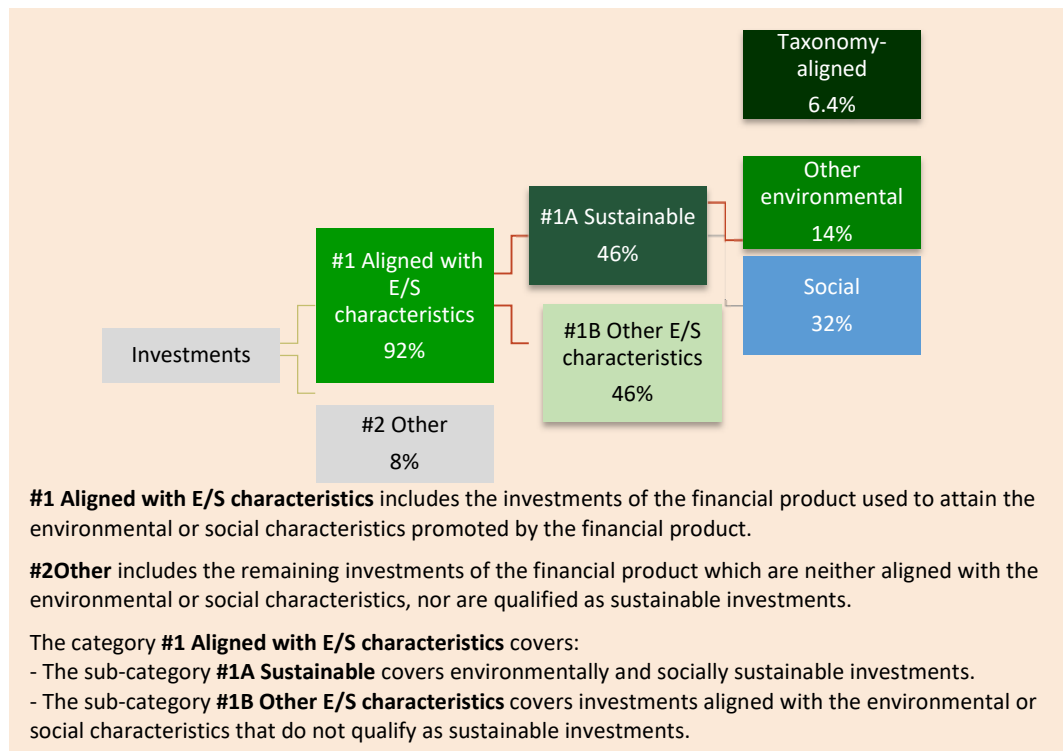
Taxonomy-aligned
6.4%

Other environmental
14%

#1A Sustainable
46%

#1 Aligned with E/S characteristics
92%

Social
32%

#1B Other E/S characteristics
46%

Investments

#2 Other
8%

**#1 Aligned with E/S characteristics** includes the investments of the financial product used to attain the environmental or social characteristics promoted by the financial product.

**#2Other** includes the remaining investments of the financial product which are neither aligned with the environmental or social characteristics, nor are qualified as sustainable investments.

The category **#1 Aligned with E/S characteristics** covers:
- The sub-category **#1A Sustainable** covers environmentally and socially sustainable investments.
- The sub-category **#1B Other E/S characteristics** covers investments aligned with the environmental or social characteristics that do not qualify as sustainable investments.